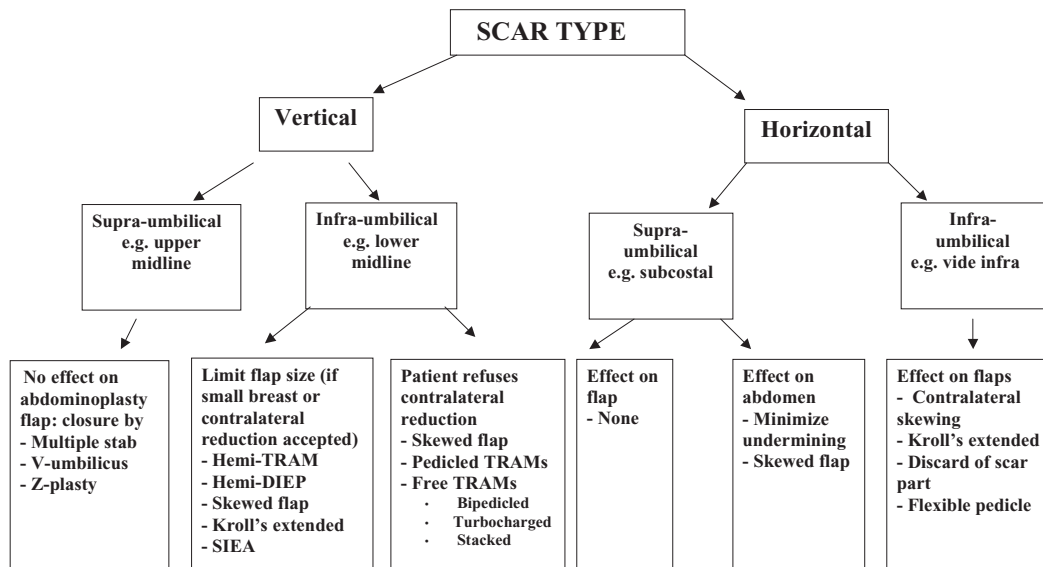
SCAR TYPE

Vertical

Horizontal

Supra-umbilical
e.g. upper midline

Infra-umbilical
e.g. lower midline

Supra-umbilical
e.g. subcostal

Infra-umbilical
e.g. vide infra

No effect on abdominoplasty flap: closure by
- Multiple stab
- V-umbilicus
- Z-plasty

Limit flap size (if small breast or contralateral reduction accepted)
- Hemi-TRAM
- Hemi-DIEP
- Skewed flap
- Kroll's extended
- SIEA

Patient refuses contralateral reduction
- Skewed flap
- Pedicled TRAMs
- Free TRAMs
· Bipedicled
· Turbocharged
· Stacked

Effect on flap
- None

Effect on abdomen
- Minimize undermining
- Skewed flap

Effect on flaps
- Contralateral skewing
- Kroll's extended
- Discard of scar part
- Flexible pedicle